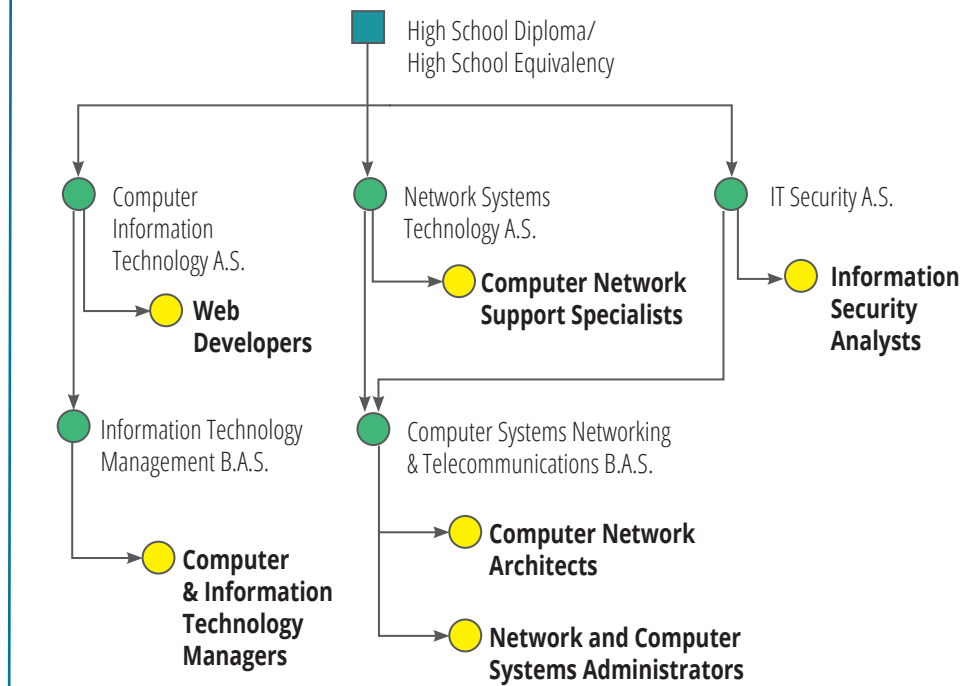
High School Diploma/
High School Equivalency

Computer
Information
Technology A.S.

Network Systems
Technology A.S.

IT Security A.S.

Web
Developers

Computer Network
Support Specialists

Information
Security
Analysts

Information Technology
Management B.A.S.

Computer Systems Networking
& Telecommunications B.A.S.

Computer Network
Architects

Computer
& Information
Technology
Managers

Network and Computer
Systems Administrators